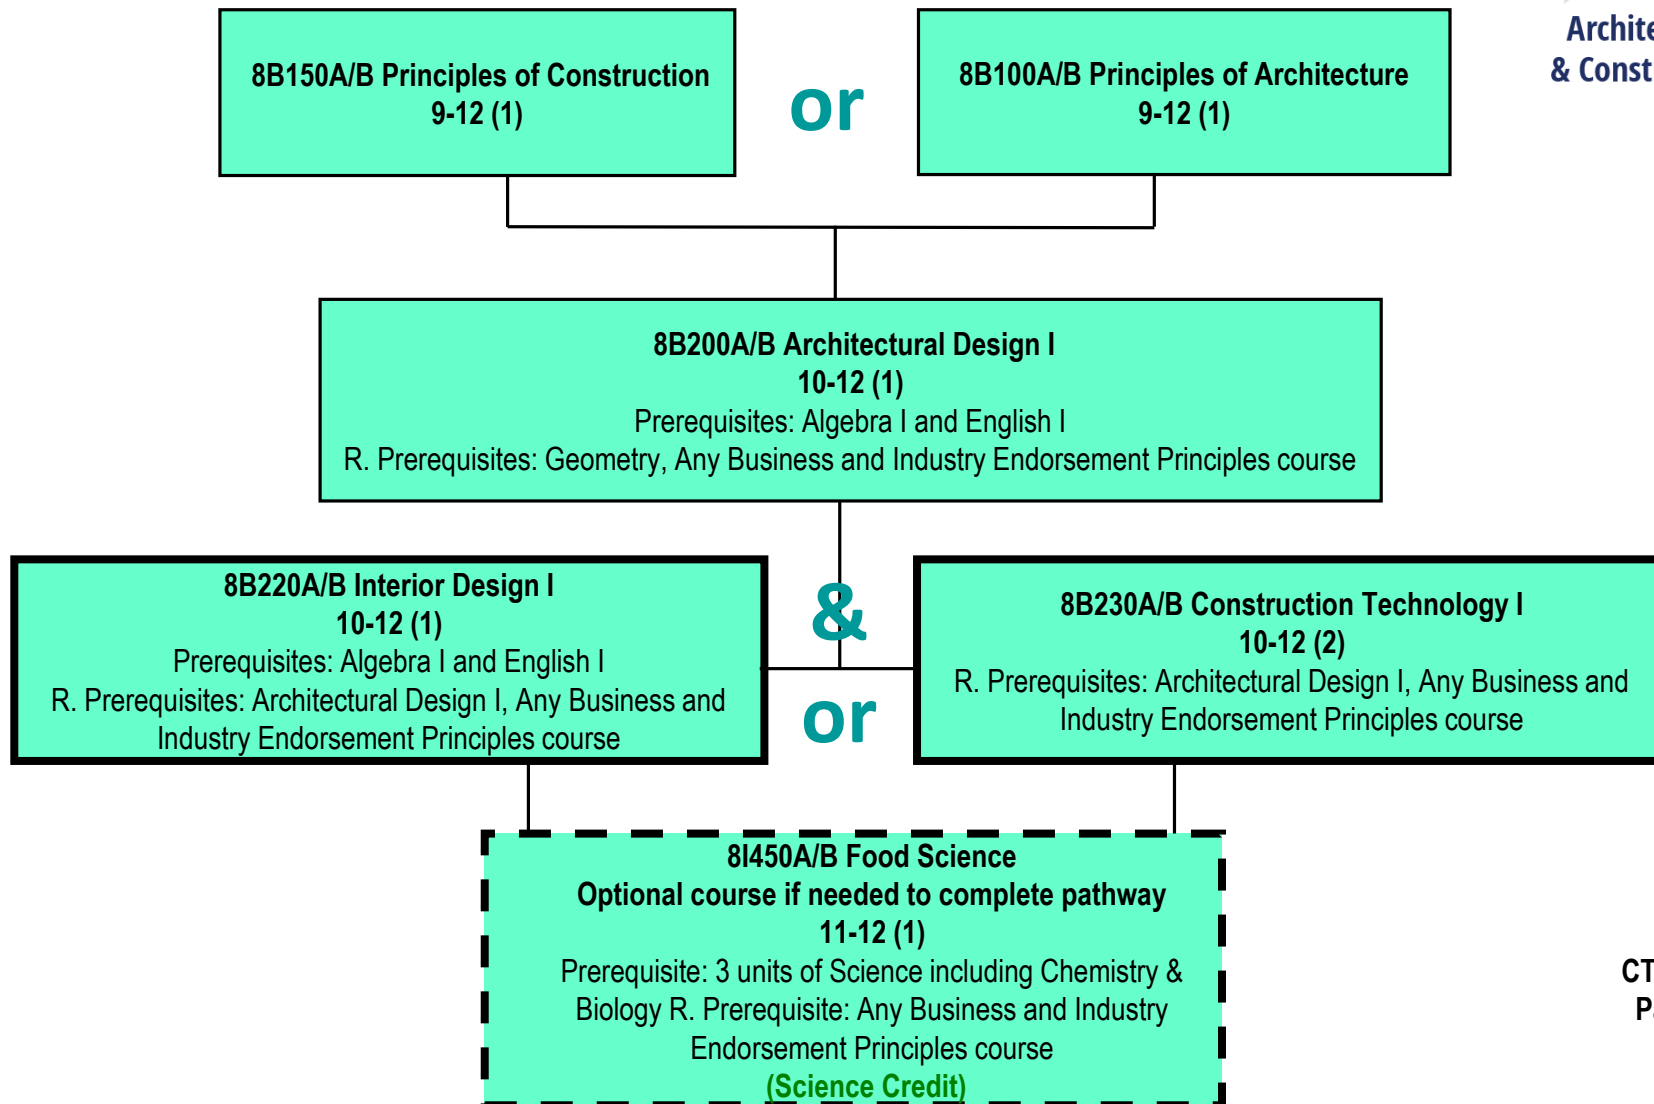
8B150A/B Principles of Construction
9-12 (1)

or

8B100A/B Principles of Architecture
9-12 (1)

Archite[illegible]
& Const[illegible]

8B200A/B Architectural Design I
10-12 (1)
Prerequisites: Algebra I and English I
R. Prerequisites: Geometry, Any Business and Industry Endorsement Principles course

8B220A/B Interior Design I
10-12 (1)
Prerequisites: Algebra I and English I
R. Prerequisites: Architectural Design I, Any Business and Industry Endorsement Principles course

&

or

8B230A/B Construction Technology I
10-12 (2)
R. Prerequisites: Architectural Design I, Any Business and Industry Endorsement Principles course

8I450A/B Food Science
Optional course if needed to complete pathway
11-12 (1)
Prerequisite: 3 units of Science including Chemistry & Biology R. Prerequisite: Any Business and Industry Endorsement Principles course
(Science Credit)

CT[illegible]
P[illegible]